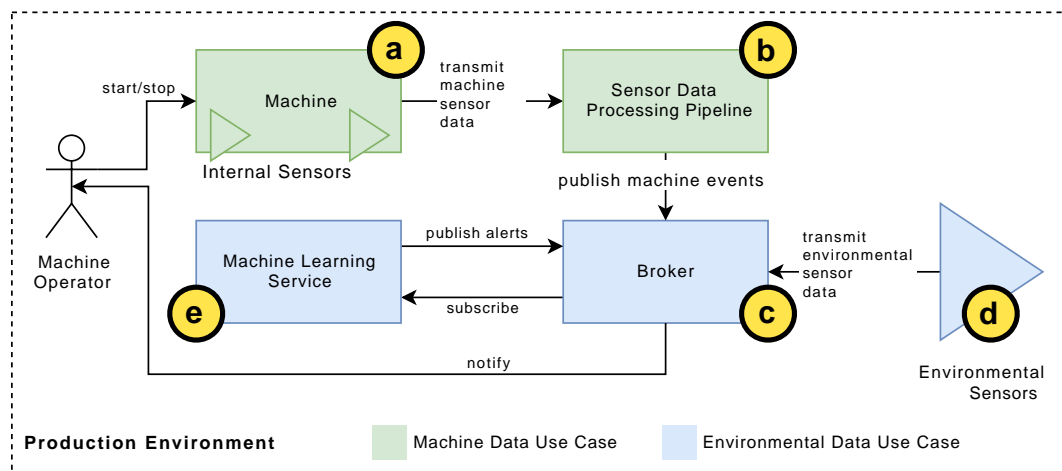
a
b
start/stop
Machine
transmit machine sensor data
Sensor Data Processing Pipeline
Internal Sensors
publish machine events
Machine Operator
publish alerts
Machine Learning Service
Broker
transmit environmental sensor data
e
subscribe
c
d
notify
Environmental Sensors
Production Environment
Machine Data Use Case
Environmental Data Use Case